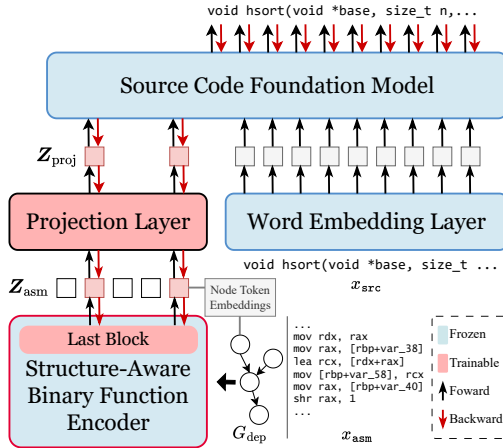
void hsort(void *base, size_t n,...

Source Code Foundation Model

$Z_{\text{proj}}$

Projection Layer

Word Embedding Layer

void hsort(void *base, size_t ...

$x_{\text{src}}$

$Z_{\text{asm}}$

Node Token Embeddings

Last Block

Structure-Aware Binary Function Encoder

...
mov rdx, rax
mov rax, [rbp+var_38]
lea rcx, [rdx+rax]
mov [rbp+var_58], rcx
mov rax, [rbp+var_40]
shr rax, 1
...

$G_{\text{dep}}$

$x_{\text{asm}}$

Frozen

Trainable

Foward

Backward